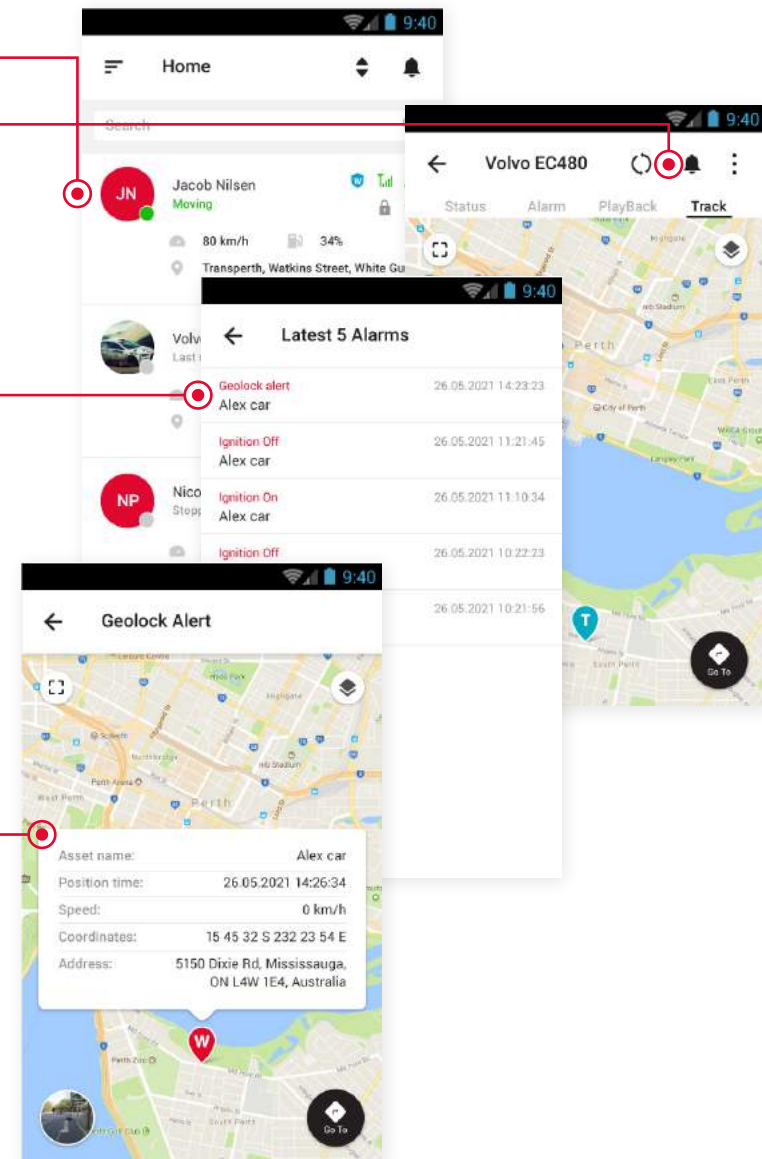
9:40

Home

Search

JN

Jacob Nilsen

Moving

80 km/h

34%

Transperth, Watkins Street, White Gu

Volv

Last

NP

Nico

Stopp

9:40

Volvo EC480

Status

Alarm

PlayBack

Track

Perth

City of Perth

T

Go To

9:40

Latest 5 Alarms

Geolock alert

26.05.2021 14:23:23

Alex car

Ignition Off

26.05.2021 11:21:45

Alex car

Ignition On

26.05.2021 11:10:34

Alex car

Ignition Off

26.05.2021 10:22:23

26.05.2021 10:21:56

9:40

Geolock Alert

Perth

West Perth

| Asset name: | Alex car |
|---|---|
| Position time: | 26.05.2021 14:26:34 |
| Speed: | 0 km/h |
| Coordinates: | 15 45 32 S 232 23 54 E |
| Address: | 5150 Dixie Rd, Mississauga, ON L4W 1E4, Australia |

W

Go To